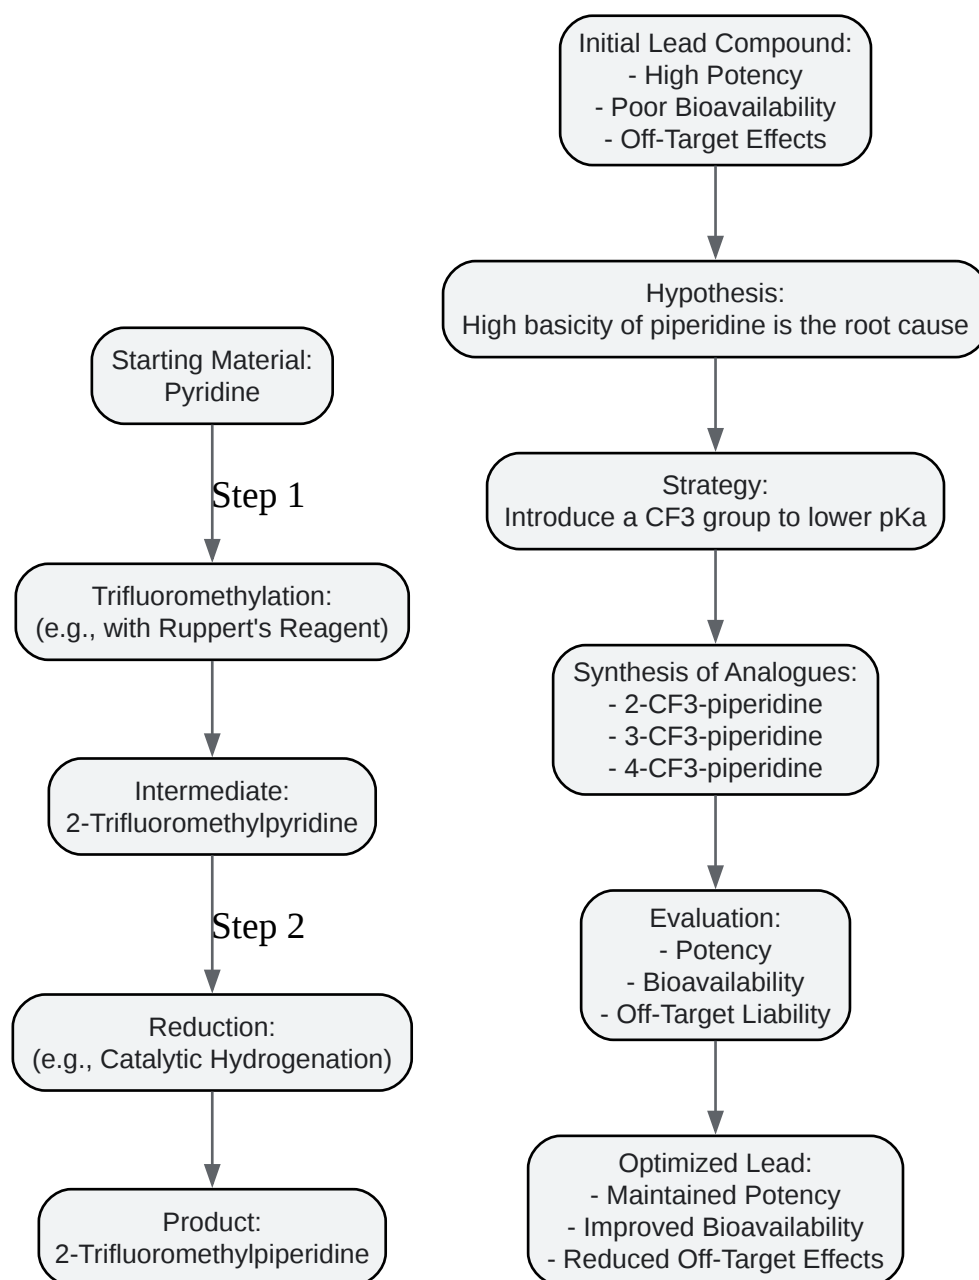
Starting Material:
Pyridine

Step 1

Trifluoromethylation:
(e.g., with Ruppert's Reagent)

Intermediate:
2-Trifluoromethylpyridine

Step 2

Reduction:
(e.g., Catalytic Hydrogenation)

Product:
2-Trifluoromethylpiperidine

Initial Lead Compound:
- High Potency
- Poor Bioavailability
- Off-Target Effects

Hypothesis:
High basicity of piperidine is the root cause

Strategy:
Introduce a CF3 group to lower pKa

Synthesis of Analogues:
- 2-CF3-piperidine
- 3-CF3-piperidine
- 4-CF3-piperidine

Evaluation:
- Potency
- Bioavailability
- Off-Target Liability

Optimized Lead:
- Maintained Potency
- Improved Bioavailability
- Reduced Off-Target Effects